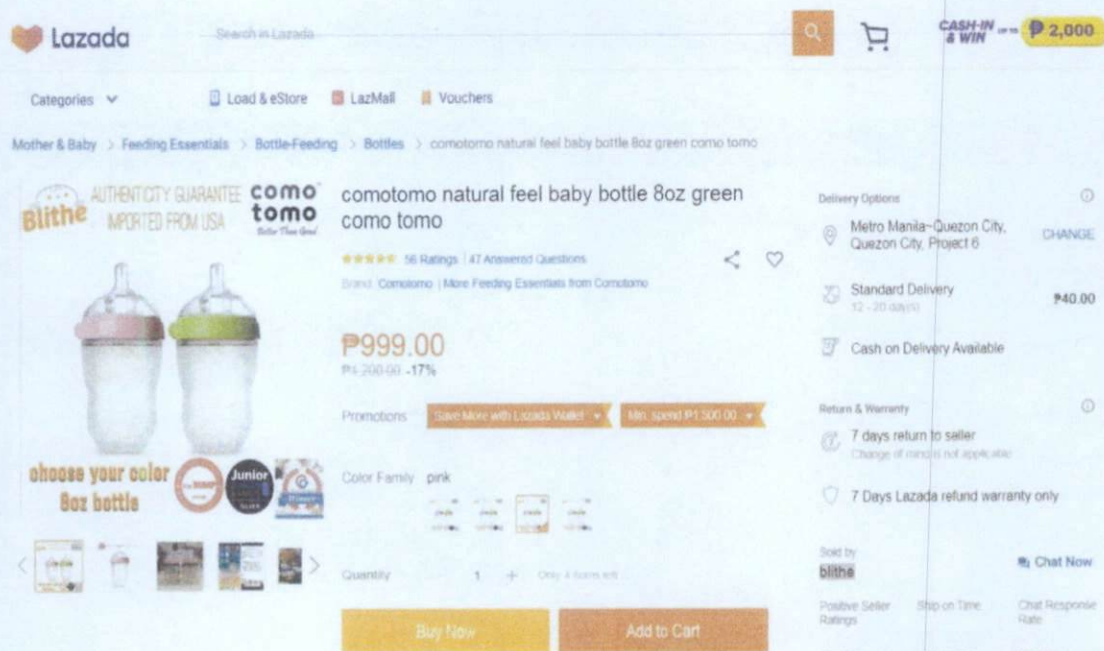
Lazada

Search in Lazada

CASH-IN & WIN up to ₱2,000

Categories

Load & eStore

LazMall

Vouchers

Mother & Baby > Feeding Essentials > Bottle-Feeding > Bottles > comotomo natural feel baby bottle 8oz green como tomo

Blithe AUTHENTICITY GUARANTEE IMPORTED FROM USA

como tomo

choose your color 8oz bottle

Junior

comotomo natural feel baby bottle 8oz green como tomo

56 Ratings | 47 Answered Questions

Brand: Comotomo | More Feeding Essentials from Comotomo

₱999.00

₱1,200.00 -17%

Promotions

Save More with Lazada Wallet

Min. spend ₱1,500.00

Color Family pink

Quantity 1 + Only 4 items left

Buy Now

Add to Cart

Delivery Options

Metro Manila~Quezon City, Quezon City, Project 6

CHANGE

Standard Delivery

12 - 20 day(s)

₱40.00

Cash on Delivery Available

Return & Warranty

7 days return to seller

Change of mind is not applicable

7 Days Lazada refund warranty only

Sold by

blithe

Chat Now

Positive Seller Ratings

Ship on Time

Chat Response Rate